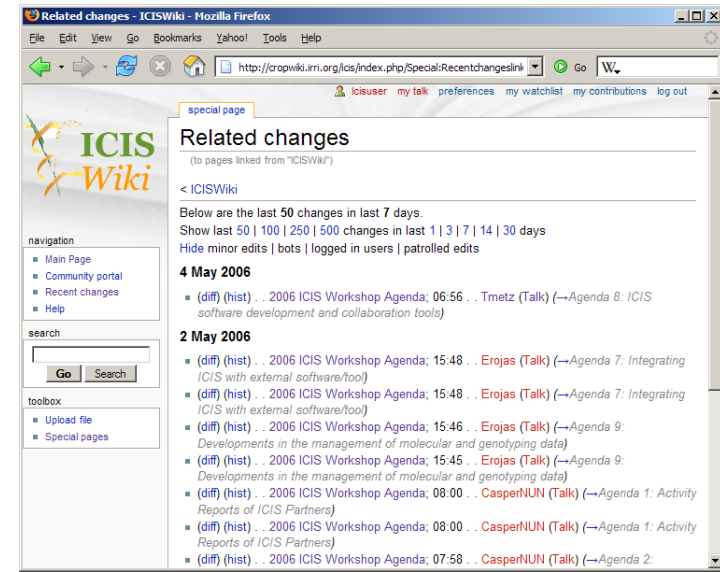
Related changes - ICISWiki - Mozilla Firefox

File Edit View Go Bookmarks Yahoo! Tools Help

http://cropwiki.irri.org/icis/index.php/Special:Recentchangeslink Go

Icisuser my talk preferences my watchlist my contributions log out

special page

ICIS Wiki

Related changes

(to pages linked from "ICISWiki")

< ICISWiki

Below are the last 50 changes in last 7 days.
Show last 50 | 100 | 250 | 500 changes in last 1 | 3 | 7 | 14 | 30 days
Hide minor edits | bots | logged in users | patrolled edits

navigation
- Main Page
- Community portal
- Recent changes
- Help

search
Go Search

toolbox
- Upload file
- Special pages

4 May 2006

- (diff) (hist) . . 2006 ICIS Workshop Agenda; 06:56 . . Tmetz (Talk) (→Agenda 8: ICIS software development and collaboration tools)

2 May 2006

- (diff) (hist) . . 2006 ICIS Workshop Agenda; 15:48 . . Erojas (Talk) (→Agenda 7: Integrating ICIS with external software/tool)
- (diff) (hist) . . 2006 ICIS Workshop Agenda; 15:48 . . Erojas (Talk) (→Agenda 7: Integrating ICIS with external software/tool)
- (diff) (hist) . . 2006 ICIS Workshop Agenda; 15:46 . . Erojas (Talk) (→Agenda 9: Developments in the management of molecular and genotyping data)
- (diff) (hist) . . 2006 ICIS Workshop Agenda; 15:45 . . Erojas (Talk) (→Agenda 9: Developments in the management of molecular and genotyping data)
- (diff) (hist) . . 2006 ICIS Workshop Agenda; 08:00 . . CasperNUN (Talk) (→Agenda 1: Activity Reports of ICIS Partners)
- (diff) (hist) . . 2006 ICIS Workshop Agenda; 08:00 . . CasperNUN (Talk) (→Agenda 1: Activity Reports of ICIS Partners)
- (diff) (hist) . . 2006 ICIS Workshop Agenda; 07:58 . . CasperNUN (Talk) (→Agenda 2: